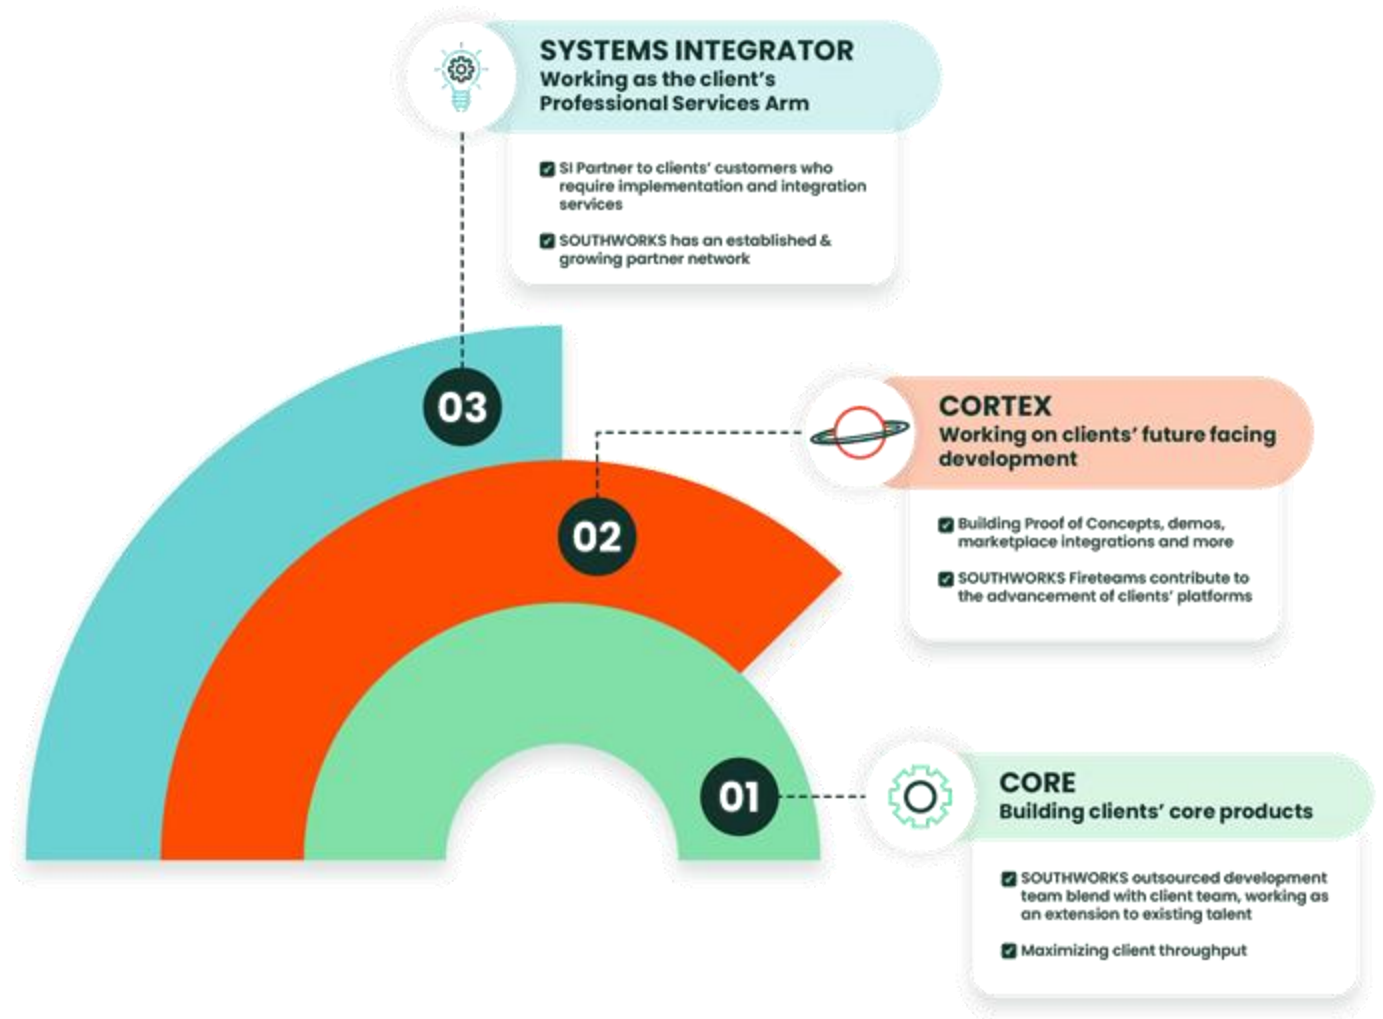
SYSTEMS INTEGRATOR
Working as the client's Professional Services Arm

SI Partner to clients' customers who require implementation and integration services

SOUTHWORKS has an established & growing partner network

03

CORTEX
Working on clients' future facing development

Building Proof of Concepts, demos, marketplace integrations and more

SOUTHWORKS Fireteams contribute to the advancement of clients' platforms

02

01

CORE
Building clients' core products

SOUTHWORKS outsourced development team blend with client team, working as an extension to existing talent

Maximizing client throughput